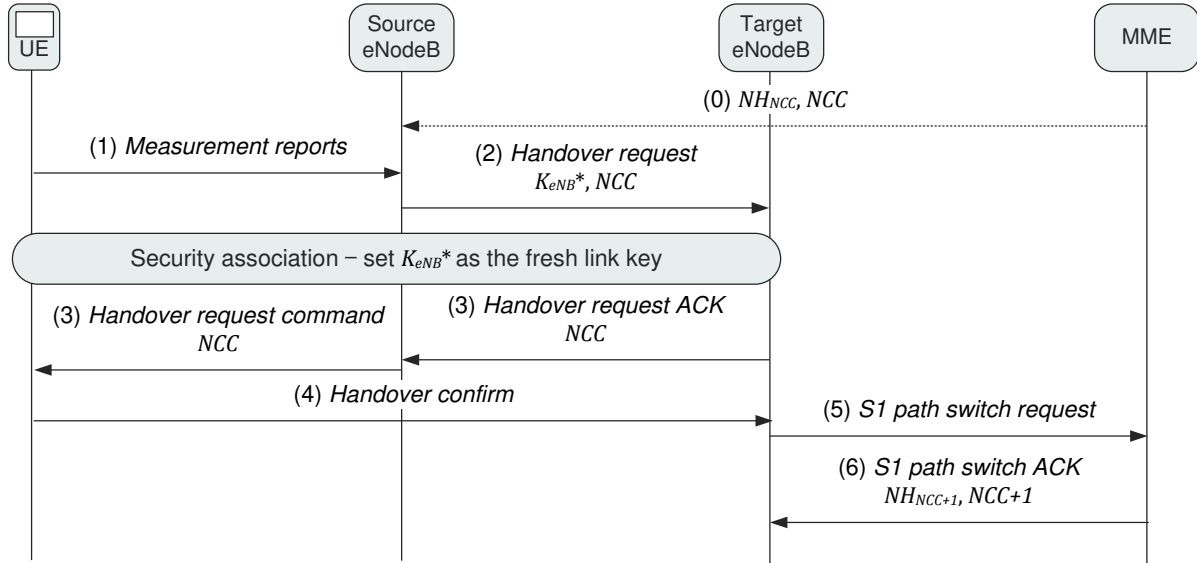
UE

Source eNodeB

Target eNodeB

MME

(0) $NH_{NCC}$, $NCC$

(1) *Measurement reports*

(2) *Handover request* $K_{eNB}$*, $NCC$

Security association – set $K_{eNB}$* as the fresh link key

(3) *Handover request command* $NCC$

(3) *Handover request ACK* $NCC$

(4) *Handover confirm*

(5) *S1 path switch request*

(6) *S1 path switch ACK* $NH_{NCC+1}$, $NCC+1$